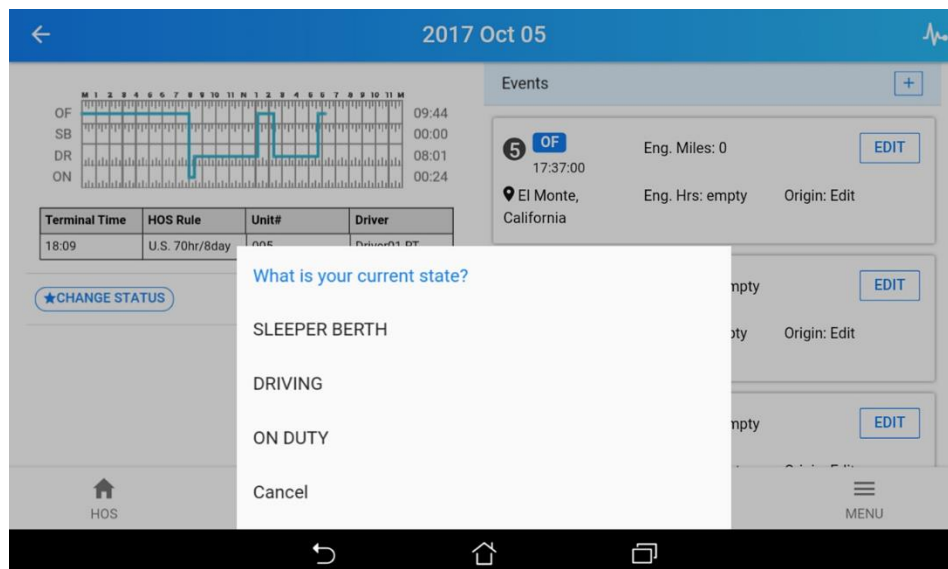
2017 Oct 05

M 1 2 3 4 5 6 7 8 9 10 11 N 1 2 3 4 5 6 7 8 9 10 11 M

OF 09:44
SB 00:00
DR 08:01
ON 00:24

| Terminal Time | HOS Rule | Unit# | Driver |
|---|---|---|---|
| 18:09 | U.S. 70hr/8day | 005 | Driver01 PT |

★CHANGE STATUS

Events +

5 OF 17:37:00 Eng. Miles: 0 EDIT
El Monte, California Eng. Hrs: empty Origin: Edit

mpty EDIT
pty Origin: Edit

mpty EDIT

What is your current state?

SLEEPER BERTH

DRIVING

ON DUTY

Cancel

HOS

MENU